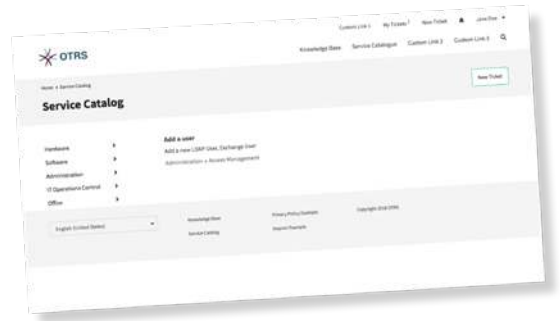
Custom Link 1 My Tickets 7 New Ticket John Doe

OTRS

Knowledge Base Service Catalogue Custom Link 2 Custom Link 3

Home > Service Catalog

New Ticket

Service Catalog

Hardware
Software
Administration
IT Operations Control
Office

Add a user
Add a new LDAP User, Exchange User
Administration > Access Management

English (United States)

Knowledge Base
Service Catalog

Privacy Policy Example
Imprint Example

Copyright 2018 OTRS